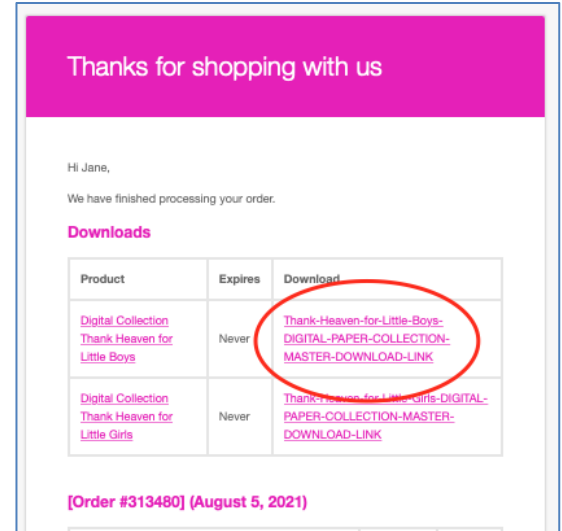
Thanks for shopping with us

Hi Jane,

We have finished processing your order.

Downloads

| Product | Expires | Download |
|---|---|---|
| Digital Collection Thank Heaven for Little Boys | Never | Thank-Heaven-for-Little-Boys-DIGITAL-PAPER-COLLECTION-MASTER-DOWNLOAD-LINK |
| Digital Collection Thank Heaven for Little Girls | Never | Thank-Heaven-for-Little-Girls-DIGITAL-PAPER-COLLECTION-MASTER-DOWNLOAD-LINK |

[Order #313480] (August 5, 2021)